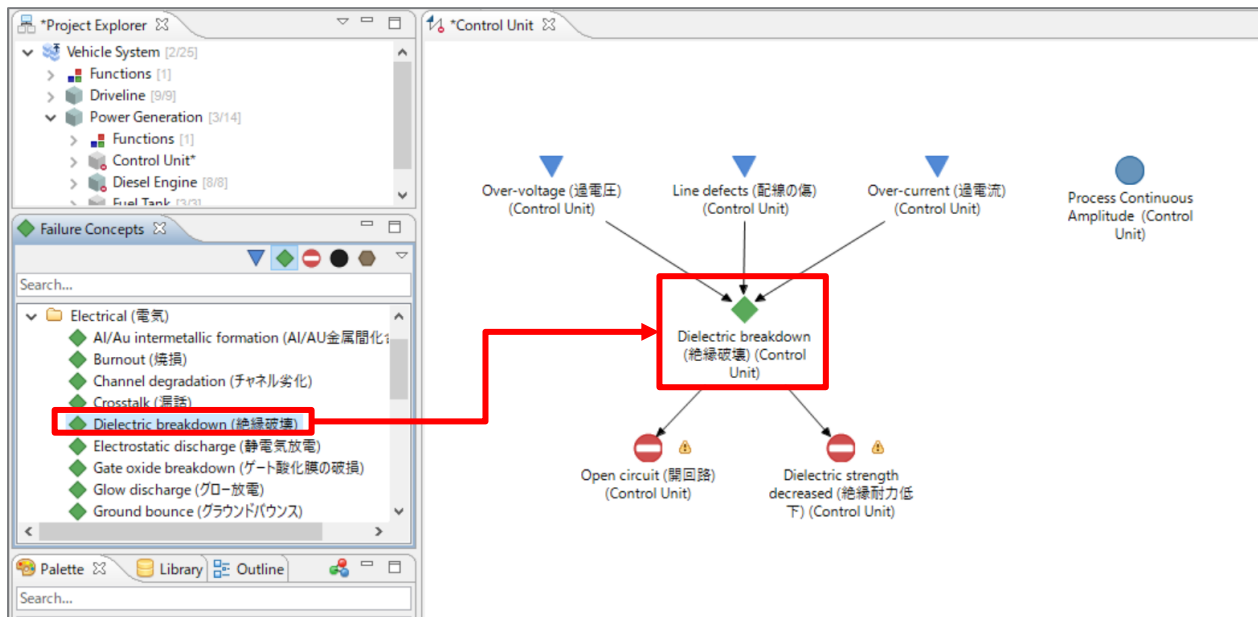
*Project Explorer

Vehicle System [2/25]
Functions [1]
Driveline [9/9]
Power Generation [3/14]
Functions [1]
Control Unit*
Diesel Engine [8/8]
Fuel Tank [3/3]

Failure Concepts

Search...

Electrical (電気)
Al/Au intermetallic formation (Al/AU金属間化合
Burnout (焼損)
Channel degradation (チャネル劣化)
Crosstalk (混話)
Dielectric breakdown (絶縁破壊)
Electrostatic discharge (静電気放電)
Gate oxide breakdown (ゲート酸化膜の破損)
Glow discharge (グロー放電)
Ground bounce (グラウンドバウンス)

Palette Library Outline

Search...

*Control Unit

Over-voltage (過電圧) (Control Unit)
Line defects (配線の傷) (Control Unit)
Over-current (過電流) (Control Unit)
Process Continuous Amplitude (Control Unit)

Dielectric breakdown (絶縁破壊) (Control Unit)

Open circuit (開回路) (Control Unit)
Dielectric strength decreased (絶縁耐力低下) (Control Unit)